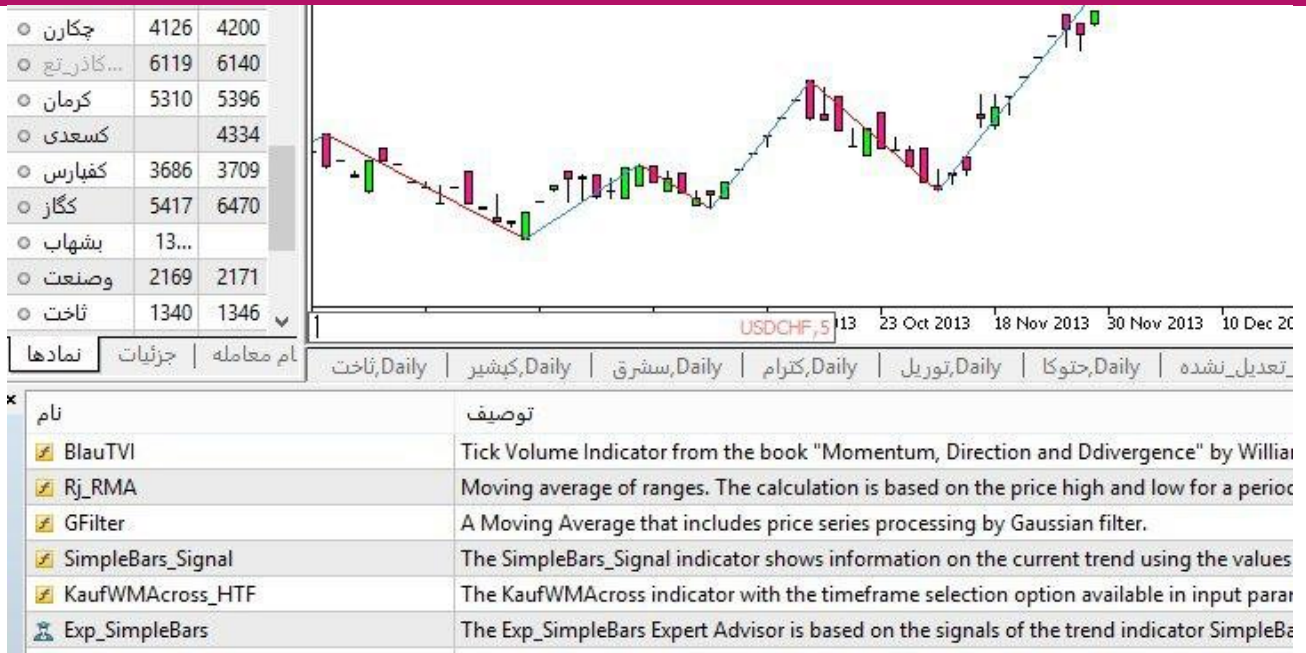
| | | |
|---|---|---|
| چکارن | 4126 | 4200 |
| ...کاذر_تع | 6119 | 6140 |
| کرمان | 5310 | 5396 |
| کسعدی | | 4334 |
| کفپارس | 3686 | 3709 |
| کگاز | 5417 | 6470 |
| بشهاب | 13... | |
| وصنعت | 2169 | 2171 |
| ثاخت | 1340 | 1346 |

نمادها | جزئیات | ام معامله

USDCHF,5 13 23 Oct 2013 18 Nov 2013 30 Nov 2013 10 Dec 20

Daily,ثاخت | Daily,کیشیر | Daily,سشرق | Daily,کترام | Daily,توریل | Daily,حتوکا | Daily,_تعدیل_نشده

| نام | توصیف |
|---|---|
| BlauTVI | Tick Volume Indicator from the book "Momentum, Direction and Ddivergence" by Willia |
| Rj_RMA | Moving average of ranges. The calculation is based on the price high and low for a perio |
| GFilter | A Moving Average that includes price series processing by Gaussian filter. |
| SimpleBars_Signal | The SimpleBars_Signal indicator shows information on the current trend using the values |
| KaufWMAcross_HTF | The KaufWMAcross indicator with the timeframe selection option available in input para |
| Exp_SimpleBars | The Exp_SimpleBars Expert Advisor is based on the signals of the trend indicator SimpleBa |